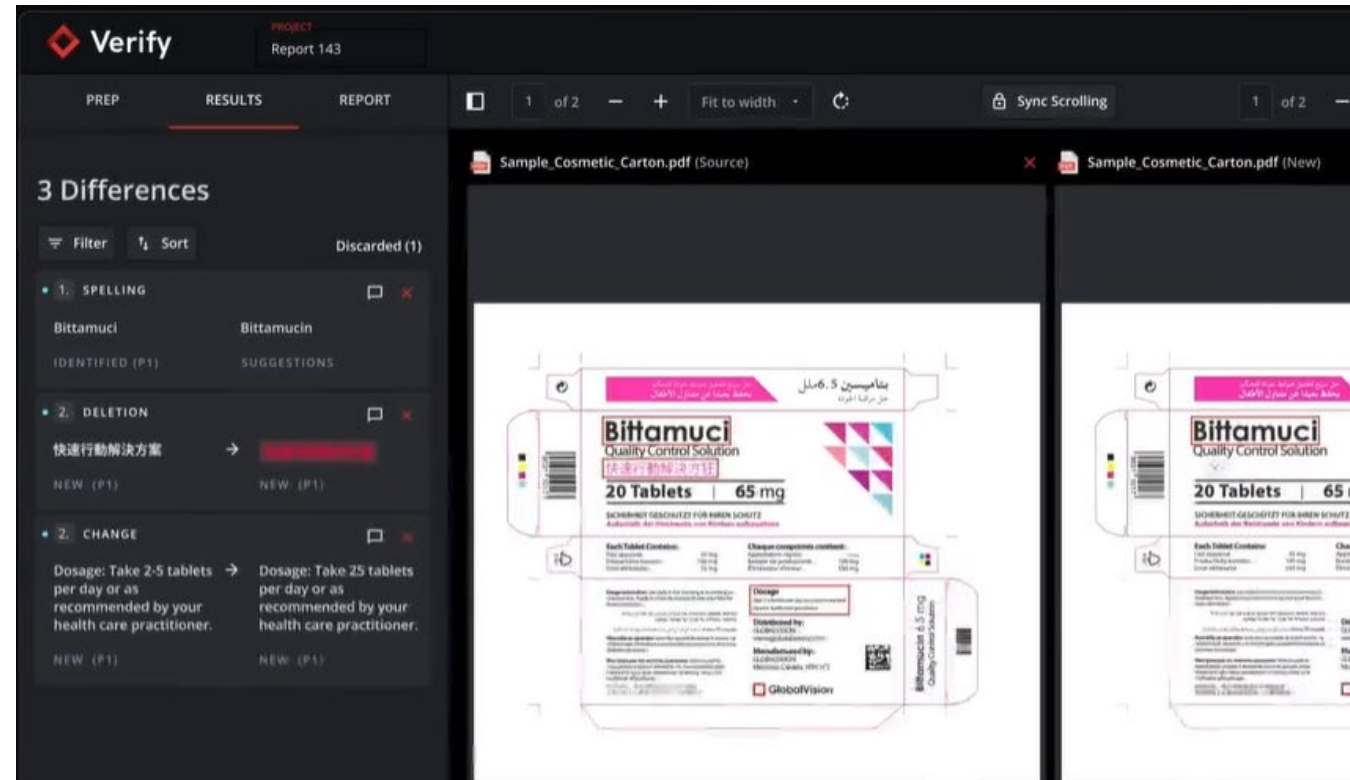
Verify

PROJECT
Report 143

PREP RESULTS REPORT

1 of 2 − + Fit to width

Sync Scrolling

1 of 2

Sample_Cosmetic_Carton.pdf (Source)

Sample_Cosmetic_Carton.pdf (New)

3 Differences

Filter Sort Discarded (1)

1. SPELLING

Bittamuci Bittamucin

IDENTIFIED (P1) SUGGESTIONS

2. DELETION

快速行動解決方案 → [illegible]

NEW (P1) NEW (P1)

2. CHANGE

Dosage: Take 2-5 tablets per day or as recommended by your health care practitioner. → Dosage: Take 25 tablets per day or as recommended by your health care practitioner.

NEW (P1) NEW (P1)

بتاميسين 6.5ملغ

Bittamuci
Quality Control Solution
快速行動解決方案
20 Tablets | 65 mg
SICHERHEIT GESCHÜTZT FÜR IHREN SCHUTZ

Each Tablet Contains:
Chaque comprimé contient:

Dosage

Distributed by:
GLOBALVISION

Manufactured by:
GLOBALVISION

Bittamucin 6.5 mg
Quality Control Solution

GlobalVision

Bittamuci
Quality Control Solution
20 Tablets | 65
SICHERHEIT GESCHÜTZT FÜR IHREN SCHUTZ
Each Tablet Contains: